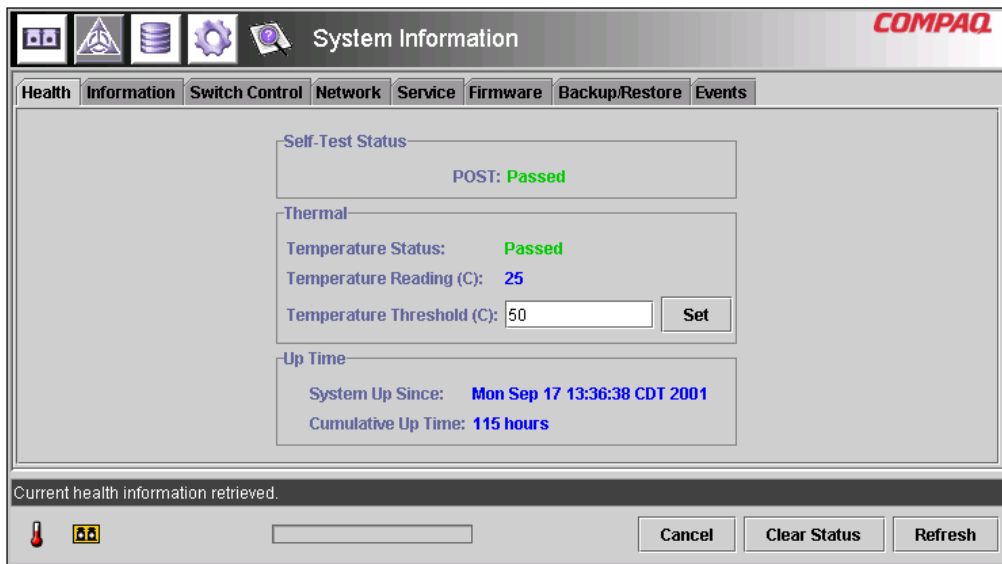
System Information
COMPAQ

Health | Information | Switch Control | Network | Service | Firmware | Backup/Restore | Events

Self-Test Status
POST: Passed

Thermal
Temperature Status: Passed
Temperature Reading (C): 25
Temperature Threshold (C): 50
Set

Up Time
System Up Since: Mon Sep 17 13:36:38 CDT 2001
Cumulative Up Time: 115 hours

Current health information retrieved.

Cancel
Clear Status
Refresh